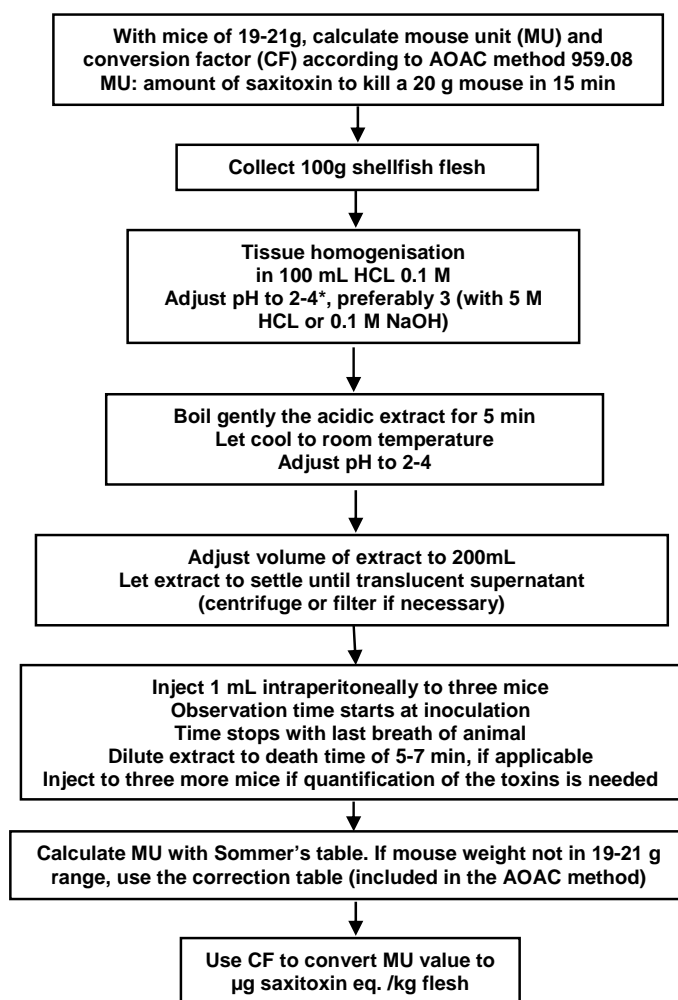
With mice of 19-21g, calculate mouse unit (MU) and conversion factor (CF) according to AOAC method 959.08
MU: amount of saxitoxin to kill a 20 g mouse in 15 min

Collect 100g shellfish flesh

Tissue homogenisation
in 100 mL HCL 0.1 M
Adjust pH to 2-4*, preferably 3 (with 5 M HCL or 0.1 M NaOH)

Boil gently the acidic extract for 5 min
Let cool to room temperature
Adjust pH to 2-4

Adjust volume of extract to 200mL
Let extract to settle until translucent supernatant
(centrifuge or filter if necessary)

Inject 1 mL intraperitoneally to three mice
Observation time starts at inoculation
Time stops with last breath of animal
Dilute extract to death time of 5-7 min, if applicable
Inject to three more mice if quantification of the toxins is needed

Calculate MU with Sommer's table. If mouse weight not in 19-21 g range, use the correction table (included in the AOAC method)

Use CF to convert MU value to µg saxitoxin eq. /kg flesh